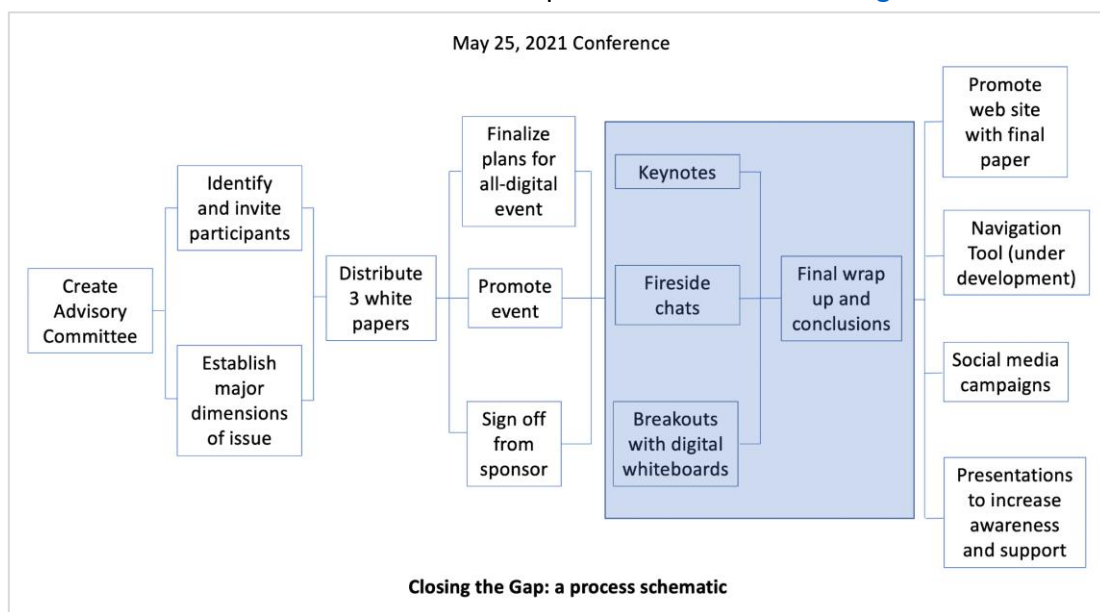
May 25, 2021 Conference

Create Advisory Committee

Identify and invite participants

Establish major dimensions of issue

Distribute 3 white papers

Finalize plans for all-digital event

Promote event

Sign off from sponsor

Keynotes

Fireside chats

Breakouts with digital whiteboards

Final wrap up and conclusions

Promote web site with final paper

Navigation Tool (under development)

Social media campaigns

Presentations to increase awareness and support

**Closing the Gap: a process schematic**